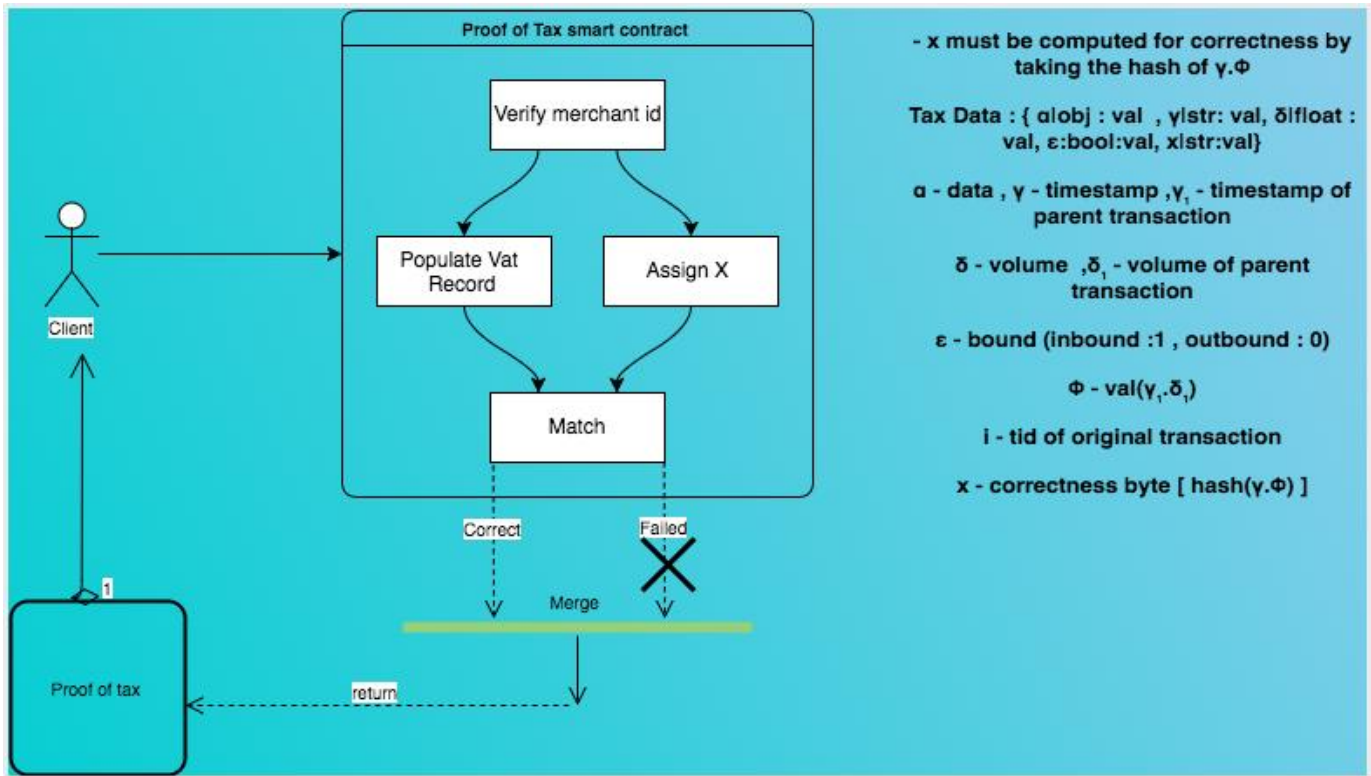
Proof of Tax smart contract

Verify merchant id

Populate Vat Record

Assign X

Match

Client

Correct

Failed

Merge

1

Proof of tax

return

- x must be computed for correctness by taking the hash of γ.Φ

Tax Data : { α|obj : val , γ|str: val, δ|float : val, ε:bool:val, x|str:val}

α - data , γ - timestamp ,$γ_1$ - timestamp of parent transaction

δ - volume ,$δ_1$ - volume of parent transaction

ε - bound (inbound :1 , outbound : 0)

Φ - val($γ_1$.$δ_1$)

i - tid of original transaction

x - correctness byte [ hash(γ.Φ) ]